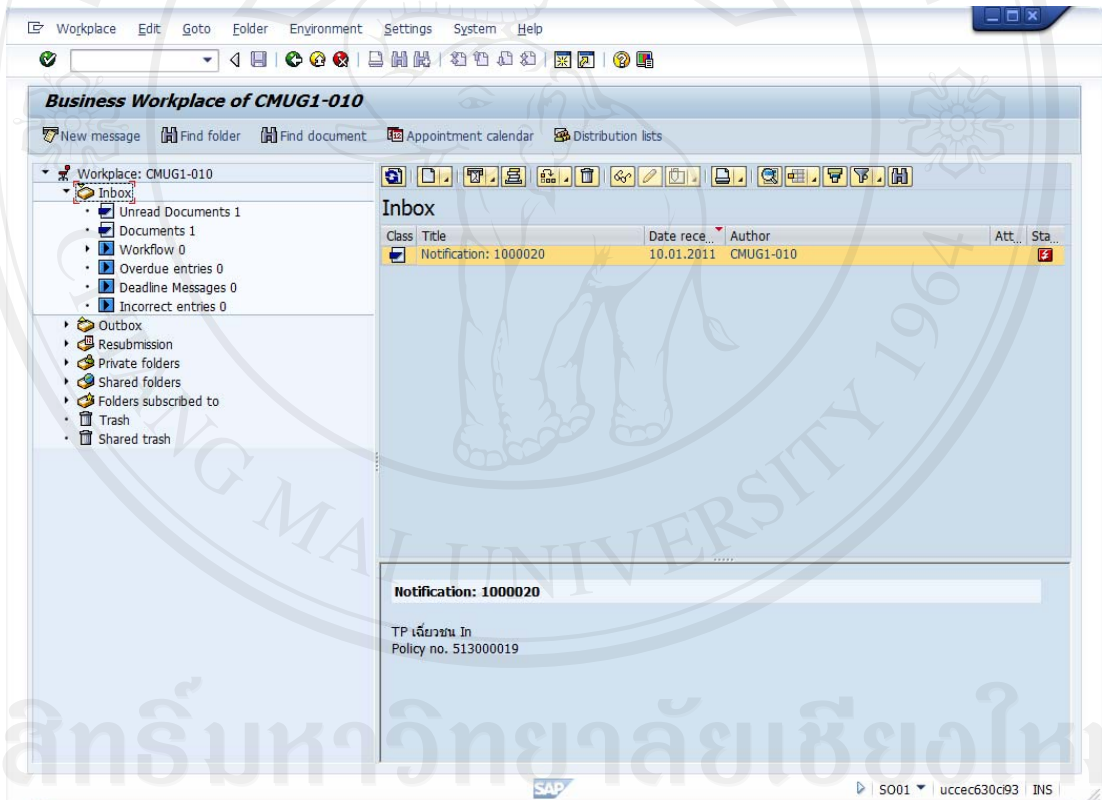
Workplace Edit Goto Folder Environment Settings System Help

Business Workplace of CMUG1-010

New message Find folder Find document Appointment calendar Distribution lists

Workplace: CMUG1-010
Inbox
Unread Documents 1
Documents 1
Workflow 0
Overdue entries 0
Deadline Messages 0
Incorrect entries 0
Outbox
Resubmission
Private folders
Shared folders
Folders subscribed to
Trash
Shared trash

Inbox

| Class | Title | Date rece... | Author | Att... | Sta... |
|---|---|---|---|---|---|
| | Notification: 1000020 | 10.01.2011 | CMUG1-010 | | |

Notification: 1000020

TP เฉี่ยวชน In
Policy no. 513000019

MAI UNIVERSITY

สิทธิ์มหาวิทยาลัยเชียงใหม่

SAP

SO01 | uccec630ci93 | INS